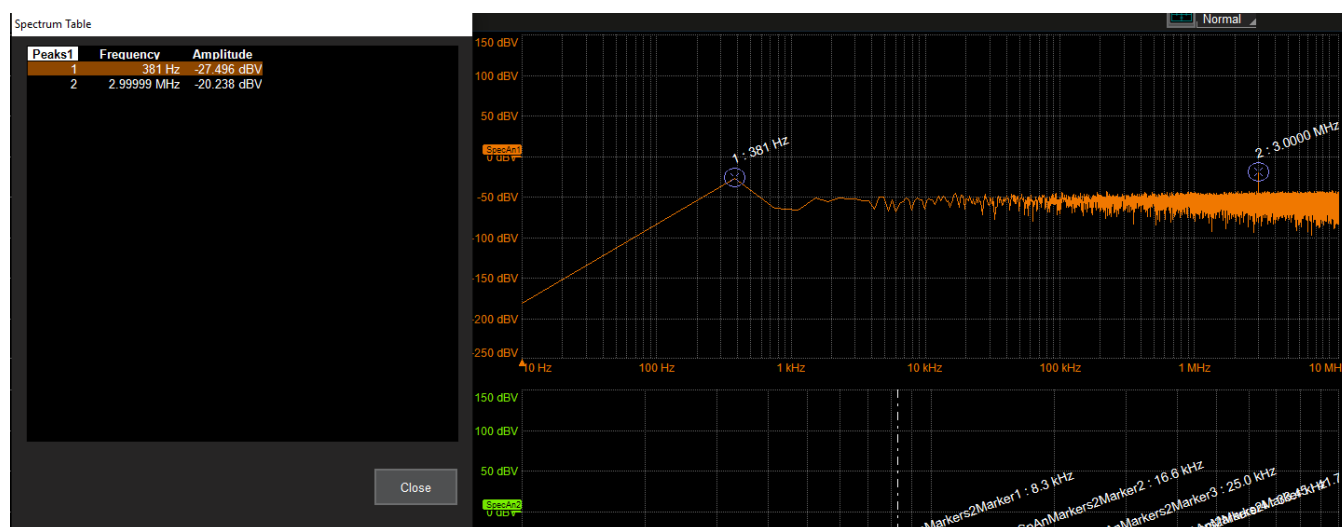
Spectrum Table

| Peaks1 | Frequency | Amplitude |
|---|---|---|
| 1 | 381 Hz | -27.496 dBV |
| 2 | 2.99999 MHz | -20.238 dBV |

Close

Normal

150 dBV
100 dBV
50 dBV
SpecAn1
0 dBV
-50 dBV
-100 dBV
-150 dBV
-200 dBV
-250 dBV

1 : 381 Hz
2 : 3.0000 MHz

10 Hz
100 Hz
1 kHz
10 kHz
100 kHz
1 MHz
10 MH

150 dBV
100 dBV
50 dBV
SpecAn2
0 dBV

Markers2Marker1 : 8.3 kHz
SpAnMarkers2Marker2 : 16.6 kHz
Markers2Marker3 : 25.0 kHz
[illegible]